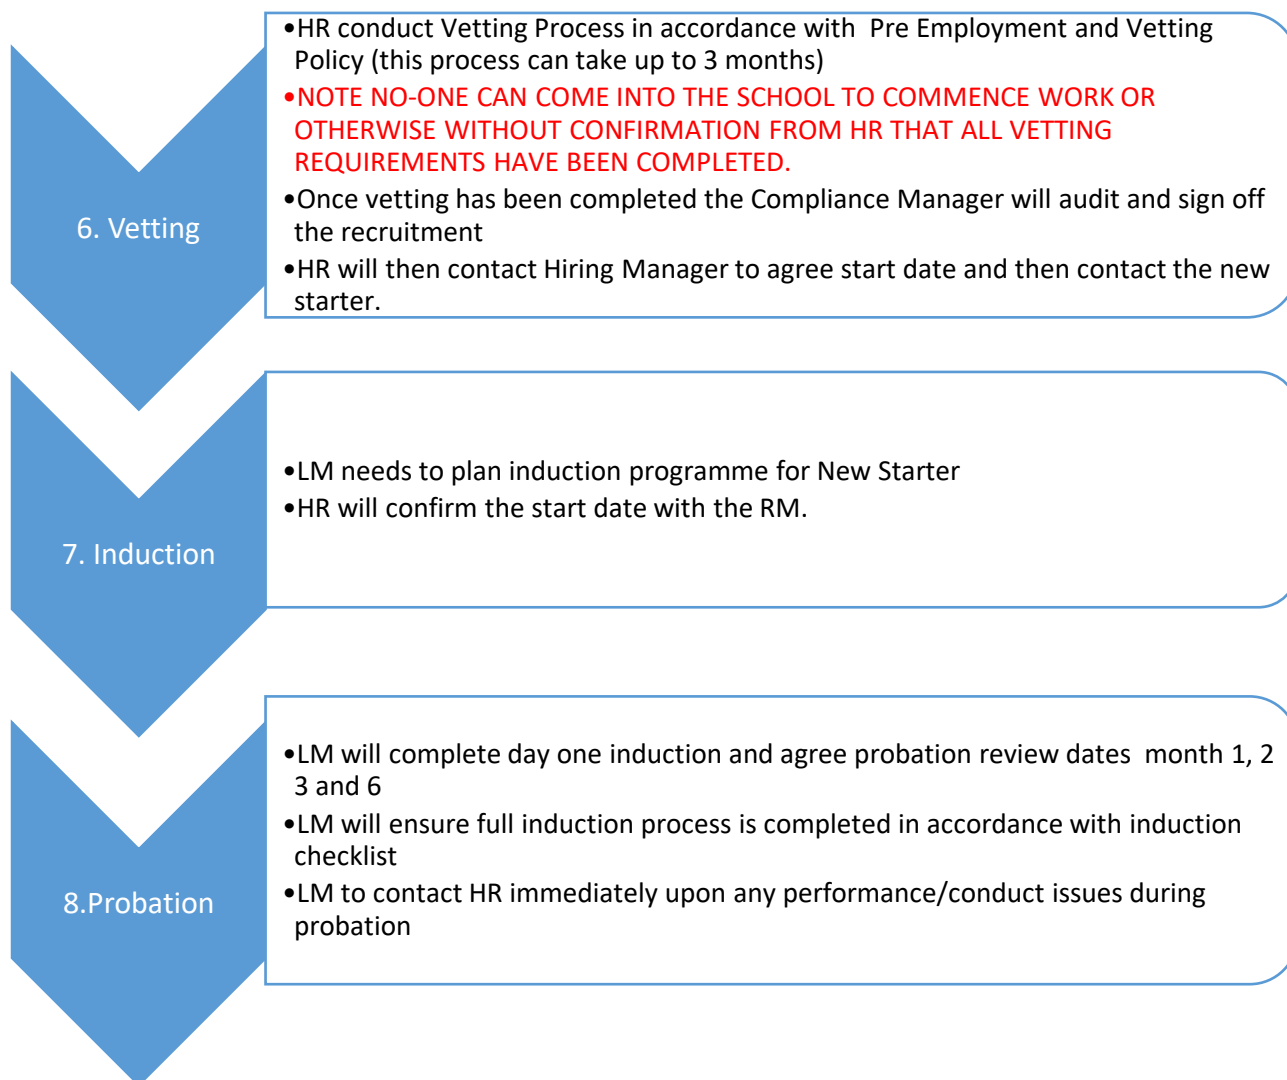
6. Vetting

•HR conduct Vetting Process in accordance with Pre Employment and Vetting Policy (this process can take up to 3 months)
•NOTE NO-ONE CAN COME INTO THE SCHOOL TO COMMENCE WORK OR OTHERWISE WITHOUT CONFIRMATION FROM HR THAT ALL VETTING REQUIREMENTS HAVE BEEN COMPLETED.
•Once vetting has been completed the Compliance Manager will audit and sign off the recruitment
•HR will then contact Hiring Manager to agree start date and then contact the new starter.

7. Induction

•LM needs to plan induction programme for New Starter
•HR will confirm the start date with the RM.

8.Probation

•LM will complete day one induction and agree probation review dates month 1, 2 3 and 6
•LM will ensure full induction process is completed in accordance with induction checklist
•LM to contact HR immediately upon any performance/conduct issues during probation